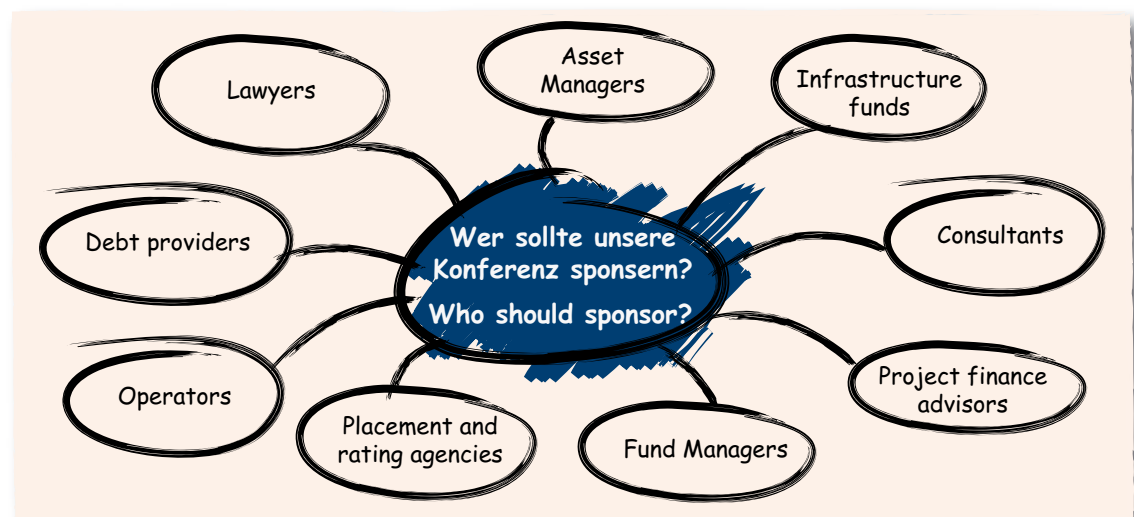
Wer sollte unsere Konferenz sponsern?

Who should sponsor?

Lawyers

Asset Managers

Infrastructure funds

Debt providers

Consultants

Operators

Placement and rating agencies

Fund Managers

Project finance advisors